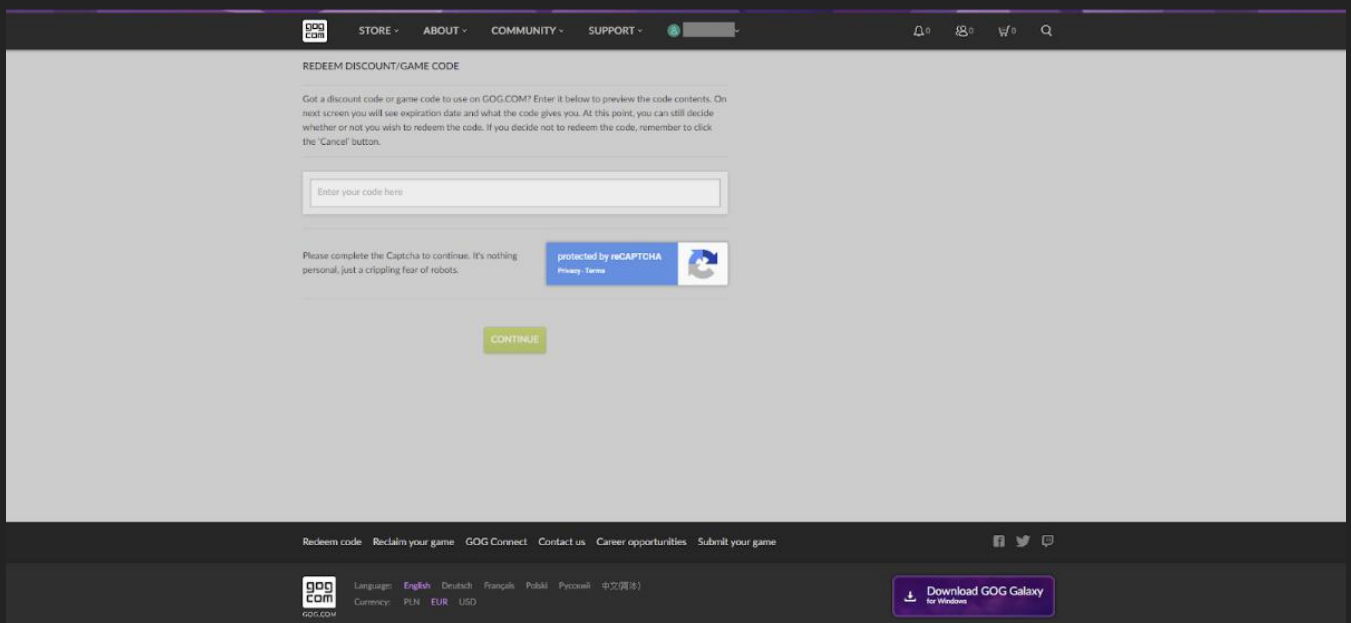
gog com STORE ABOUT COMMUNITY SUPPORT

0 0 0

REDEEM DISCOUNT/GAME CODE

Got a discount code or game code to use on GOG.COM? Enter it below to preview the code contents. On next screen you will see expiration date and what the code gives you. At this point, you can still decide whether or not you wish to redeem the code. If you decide not to redeem the code, remember to click the 'Cancel' button.

Enter your code here

Please complete the Captcha to continue. It's nothing personal, just a crippling fear of robots.

protected by reCAPTCHA
Privacy - Terms

CONTINUE

Redeem code Reclaim your game GOG Connect Contact us Career opportunities Submit your game

gog com GOG.COM

Language: English Deutsch Français Polski Русский 中文(简体)
Currency: PLN EUR USD

Download GOG Galaxy for Windows